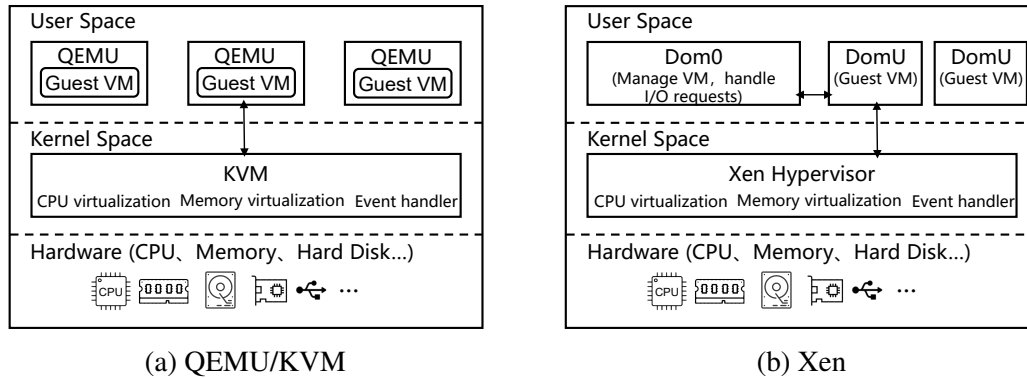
User Space

QEMU
Guest VM

QEMU
Guest VM

QEMU
Guest VM

Kernel Space

KVM
CPU virtualization Memory virtualization Event handler

Hardware (CPU、Memory、Hard Disk...)

CPU ...

(a) QEMU/KVM

User Space

Dom0
(Manage VM，handle I/O requests)

DomU
(Guest VM)

DomU
(Guest VM)

Kernel Space

Xen Hypervisor
CPU virtualization Memory virtualization Event handler

Hardware (CPU、Memory、Hard Disk...)

CPU ...

(b) Xen